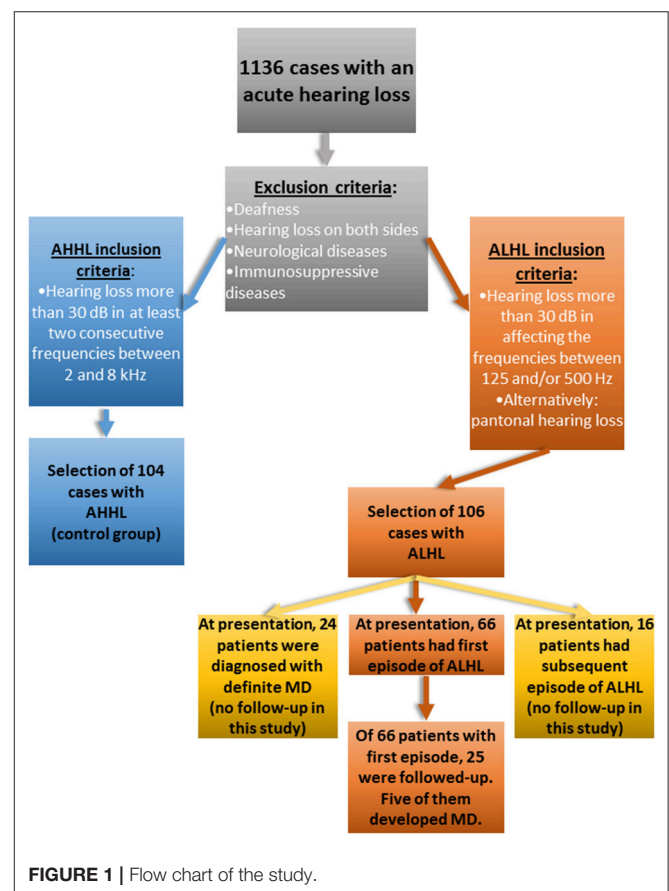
1136 cases with an acute hearing loss

Exclusion criteria:
•Deafness
•Hearing loss on both sides
•Neurological diseases
•Immunosuppressive diseases

AHHL inclusion criteria:
•Hearing loss more than 30 dB in at least two consecutive frequencies between 2 and 8 kHz

ALHL inclusion criteria:
•Hearing loss more than 30 dB in affecting the frequencies between 125 and/or 500 Hz
•Alternatively: pantonal hearing loss

Selection of 104 cases with AHHL (control group)

Selection of 106 cases with ALHL

At presentation, 24 patients were diagnosed with definite MD (no follow-up in this study)

At presentation, 66 patients had first episode of ALHL

At presentation, 16 patients had subsequent episode of ALHL (no follow-up in this study)

Of 66 patients with first episode, 25 were followed-up. Five of them developed MD.

FIGURE 1 | Flow chart of the study.